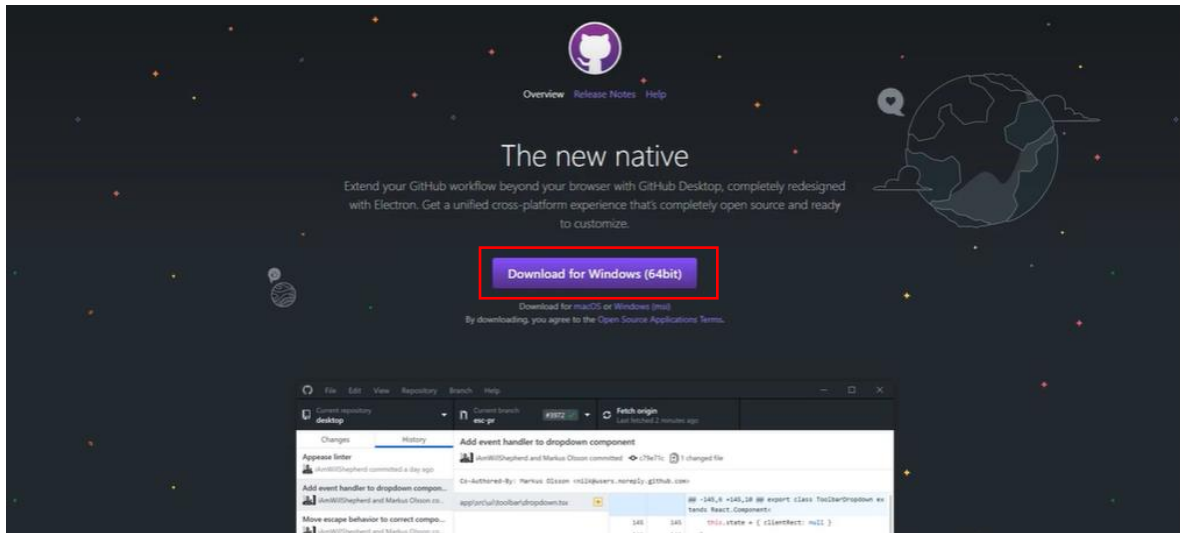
Overview Release Notes Help

The new native

Extend your GitHub workflow beyond your browser with GitHub Desktop, completely redesigned with Electron. Get a unified cross-platform experience that's completely open source and ready to customize.

Download for Windows (64bit)

Download for macOS or Windows (msi)
By downloading, you agree to the Open Source Applications Terms.

File Edit View Repository Branch Help

Current repository
desktop

Current branch
esc-pr

#3972

Fetch origin
Last fetched 2 minutes ago

Changes History

Appease linter
iAmWillShepherd committed a day ago

Add event handler to dropdown compon...
iAmWillShepherd and Markus Olsson co...

Move escape behavior to correct compo...
iAmWillShepherd and Markus Olsson co...

Add event handler to dropdown component
iAmWillShepherd and Markus Olsson committed c79e71c 1 changed file

Co-Authored-By: Markus Olsson <niik@users.noreply.github.com>

app/src/ui/toolbar/dropdown.tsx

@@ -145,6 +145,10 @@ export class ToolbarDropdown extends React.Component<

145 145 this.state = { clientRect: null }